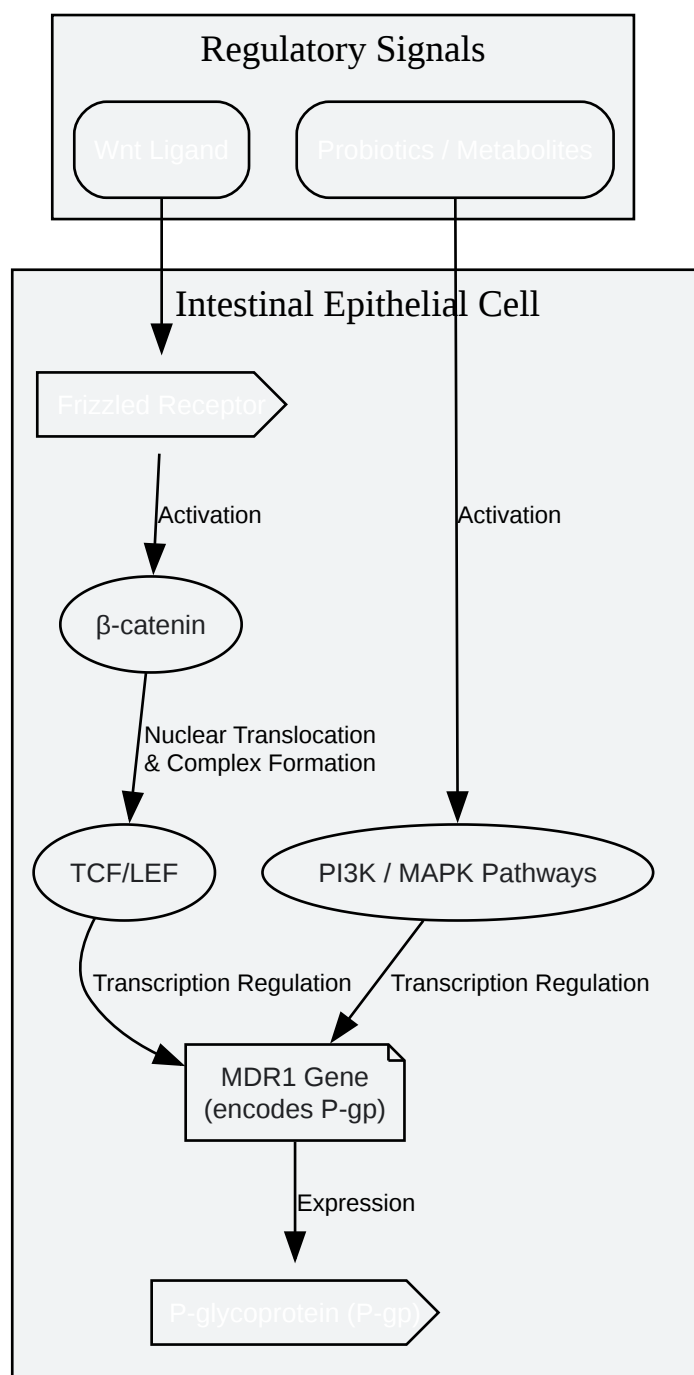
Regulatory Signals

Wnt Ligand

Probiotics / Metabolites

Intestinal Epithelial Cell

Frizzled Receptor

Activation

Activation

β-catenin

Nuclear Translocation & Complex Formation

TCF/LEF

PI3K / MAPK Pathways

Transcription Regulation

Transcription Regulation

MDR1 Gene (encodes P-gp)

Expression

P-glycoprotein (P-gp)